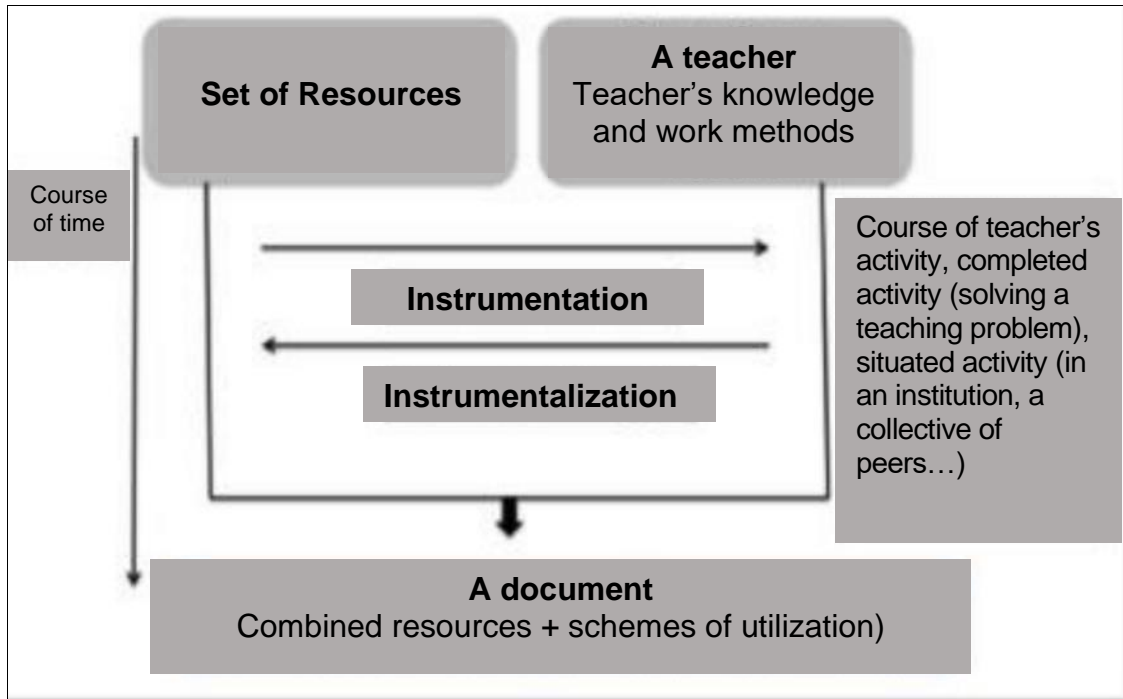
Set of Resources

A teacher
Teacher's knowledge and work methods

Course of time

Course of teacher's activity, completed activity (solving a teaching problem), situated activity (in an institution, a collective of peers…)

Instrumentation

Instrumentalization

A document
Combined resources + schemes of utilization)